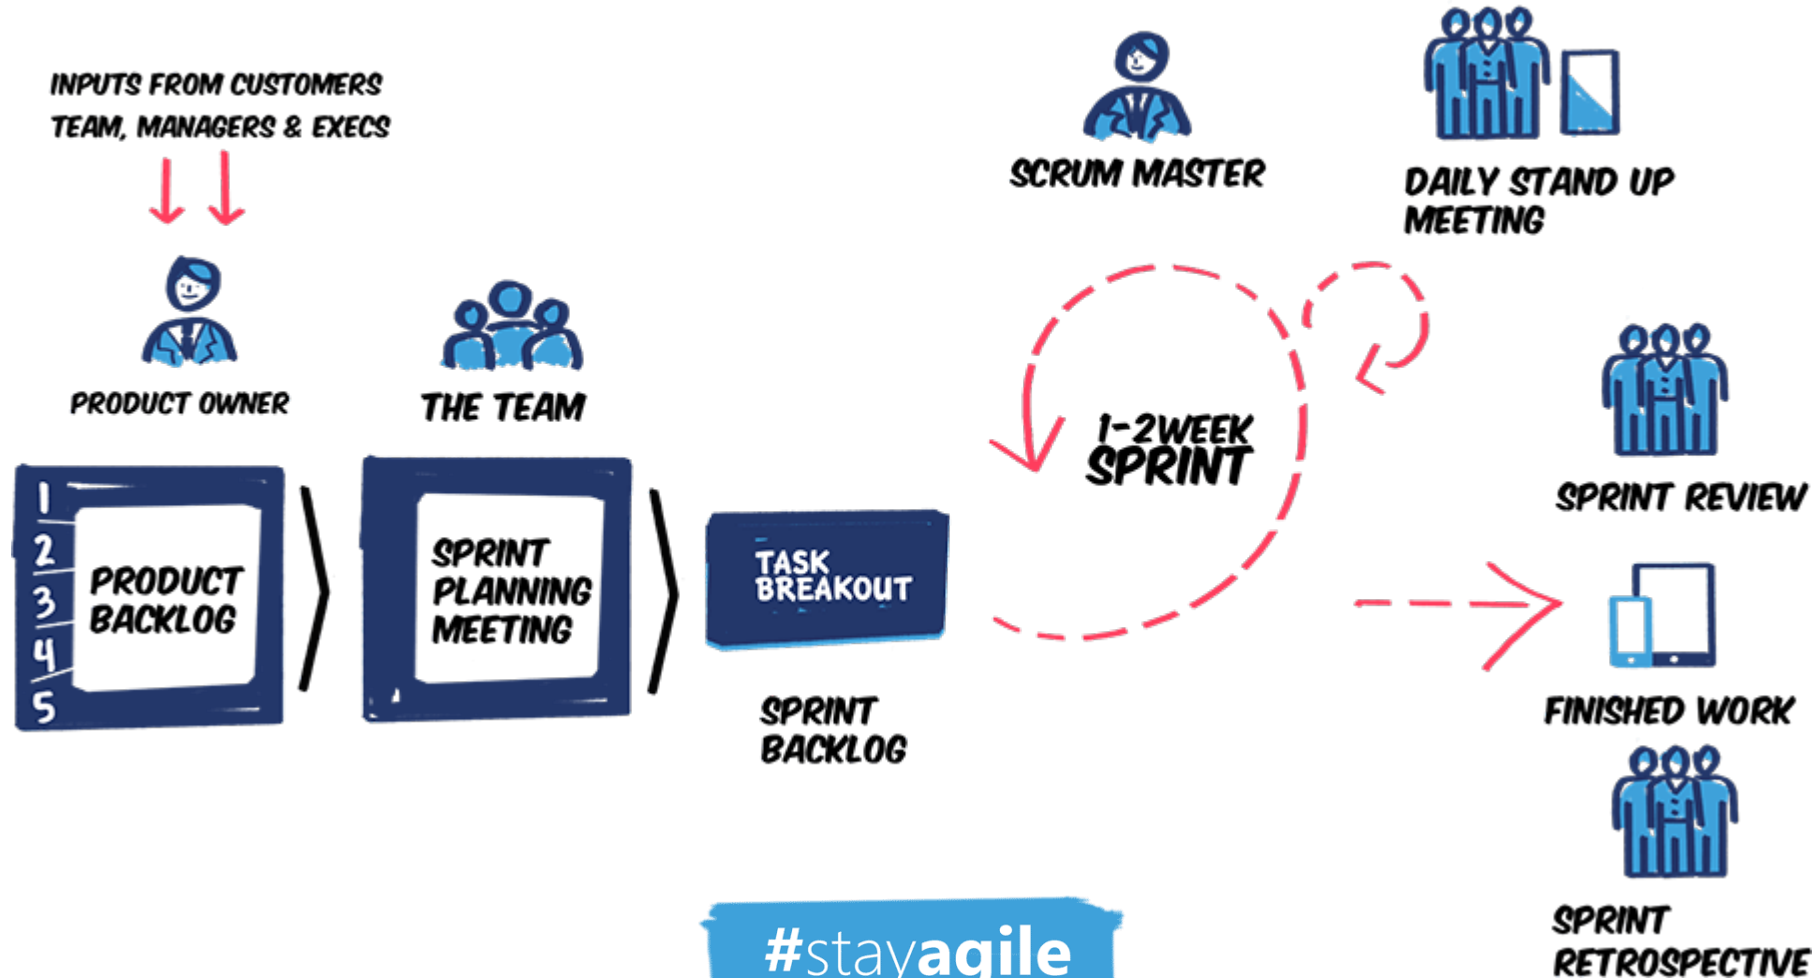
INPUTS FROM CUSTOMERS TEAM, MANAGERS & EXECS

PRODUCT OWNER

THE TEAM

SCRUM MASTER

DAILY STAND UP MEETING

1
2
3
4
5
PRODUCT BACKLOG

SPRINT PLANNING MEETING

TASK BREAKOUT

SPRINT BACKLOG

1-2WEEK SPRINT

SPRINT REVIEW

FINISHED WORK

SPRINT RETROSPECTIVE

#stayagile